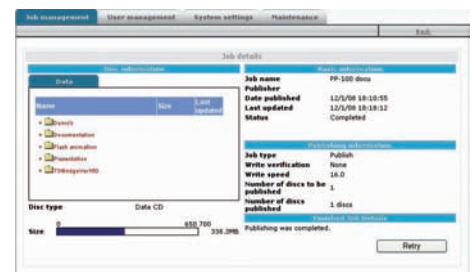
Job management | User management | System settings | Maintenance

Exit

Job details

Disc information

Data

| Name | Size | Last updated |
|---|---|---|
| Demo's | | |
| Documentation | | |
| Flash animation | | |
| Presentation | | |
| TDBIntegrationWD | | |

Disc type Data CD

Size 0 650,700 338.2MB

Basic information

Job name PP-100 docu
Publisher
Date published 12/1/08 18:10:55
Last updated 12/1/08 18:19:12
Status Completed

Publishing information

Job type Publish
Write verification None
Write speed 16.0
Number of discs to be published 1
Number of discs published 1 discs

Detailed job details

Publishing was completed.

Retry